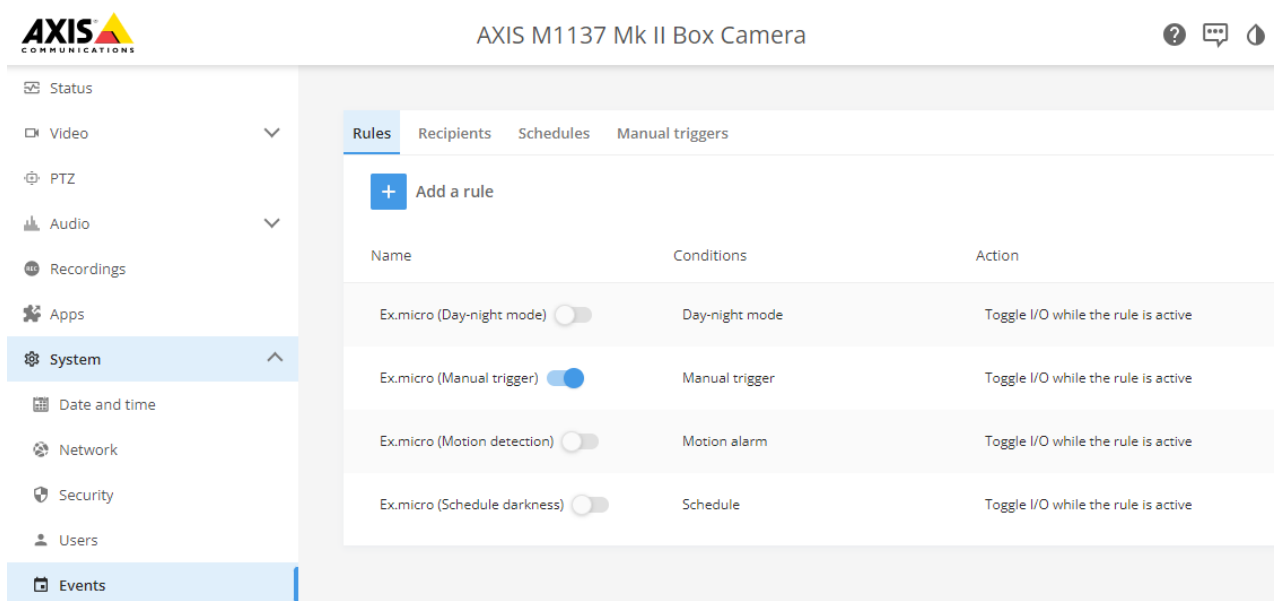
AXIS COMMUNICATIONS

AXIS M1137 Mk II Box Camera

Status
Video
PTZ
Audio
Recordings
Apps
System
Date and time
Network
Security
Users
Events

Rules Recipients Schedules Manual triggers

Add a rule

| Name | Conditions | Action |
|---|---|---|
| Ex.micro (Day-night mode) | Day-night mode | Toggle I/O while the rule is active |
| Ex.micro (Manual trigger) | Manual trigger | Toggle I/O while the rule is active |
| Ex.micro (Motion detection) | Motion alarm | Toggle I/O while the rule is active |
| Ex.micro (Schedule darkness) | Schedule | Toggle I/O while the rule is active |